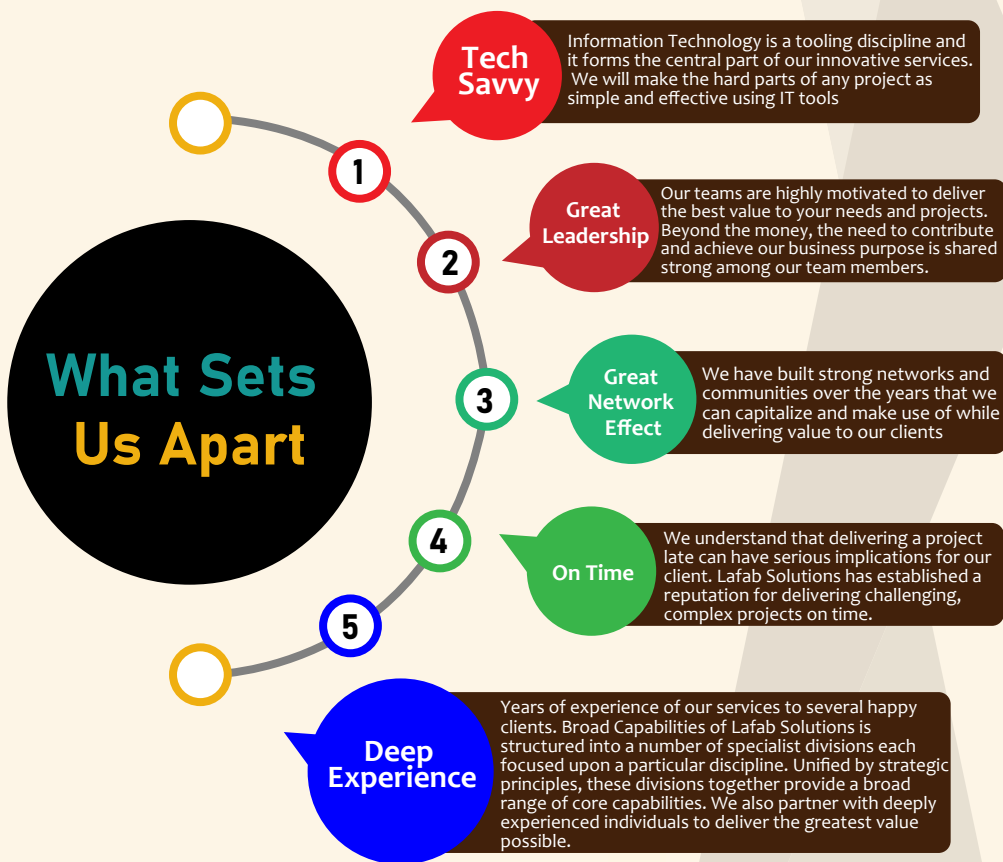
What Sets Us Apart

1

Tech Savvy

Information Technology is a tooling discipline and it forms the central part of our innovative services. We will make the hard parts of any project as simple and effective using IT tools

2

Great Leadership

Our teams are highly motivated to deliver the best value to your needs and projects. Beyond the money, the need to contribute and achieve our business purpose is shared strong among our team members.

3

Great Network Effect

We have built strong networks and communities over the years that we can capitalize and make use of while delivering value to our clients

4

On Time

We understand that delivering a project late can have serious implications for our client. Lafab Solutions has established a reputation for delivering challenging, complex projects on time.

5

Deep Experience

Years of experience of our services to several happy clients. Broad Capabilities of Lafab Solutions is structured into a number of specialist divisions each focused upon a particular discipline. Unified by strategic principles, these divisions together provide a broad range of core capabilities. We also partner with deeply experienced individuals to deliver the greatest value possible.